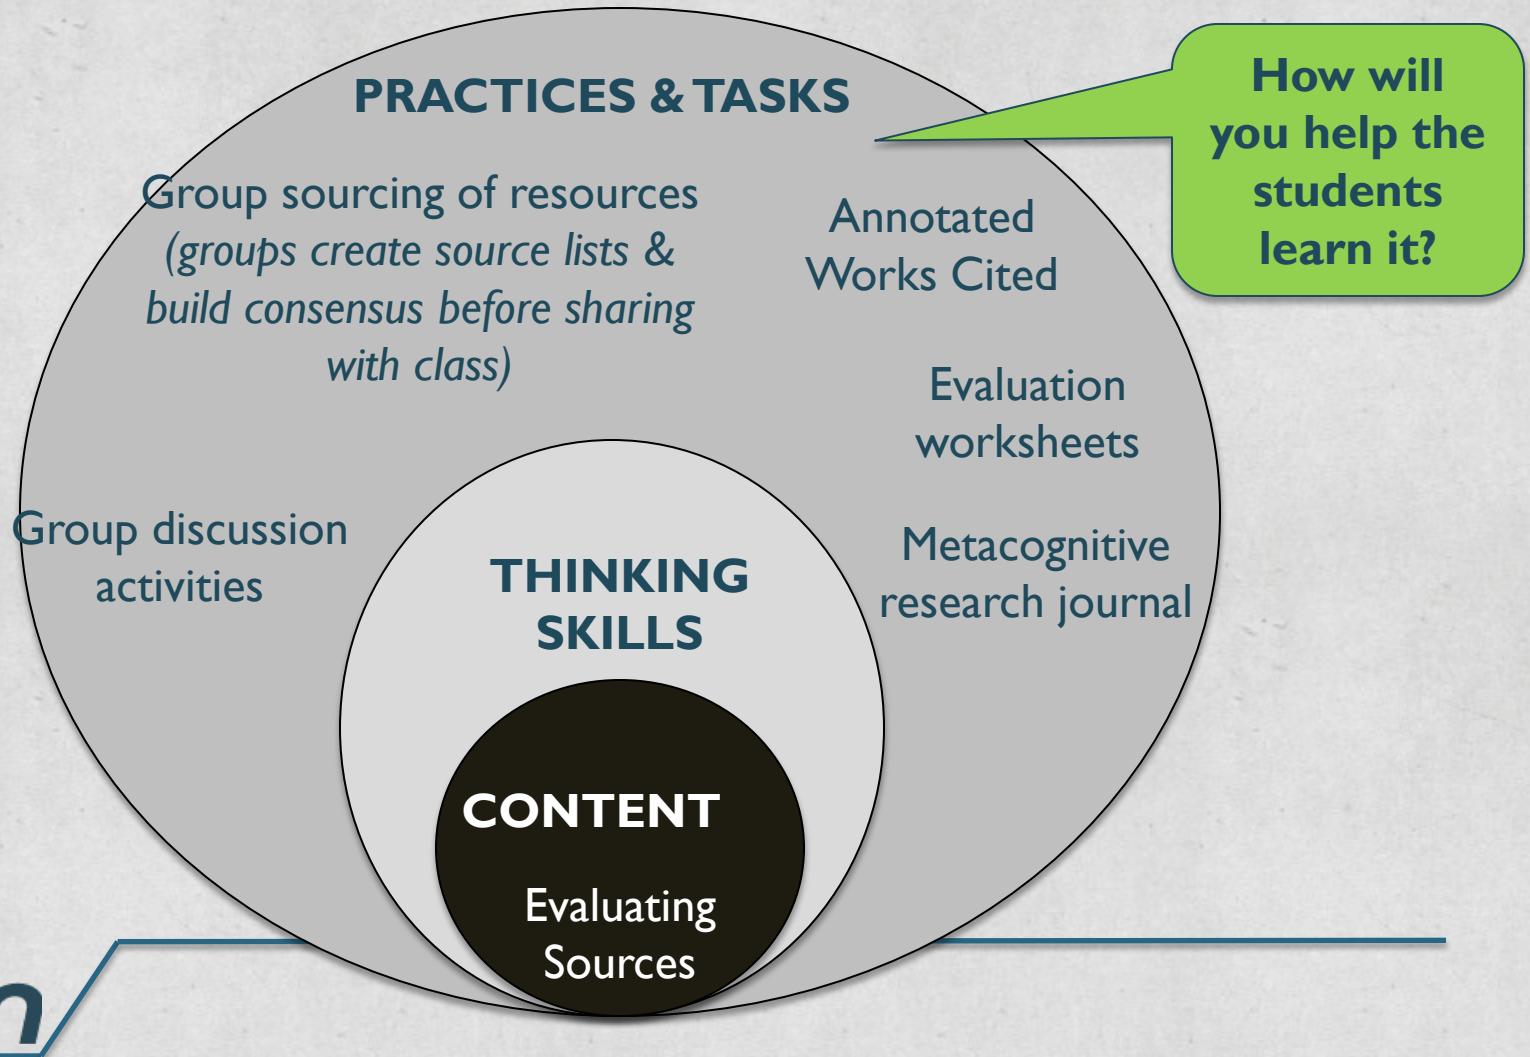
PRACTICES & TASKS

How will you help the students learn it?

Group sourcing of resources (groups create source lists & build consensus before sharing with class)

Annotated Works Cited

Evaluation worksheets

Group discussion activities

Metacognitive research journal

THINKING SKILLS

CONTENT

Evaluating Sources